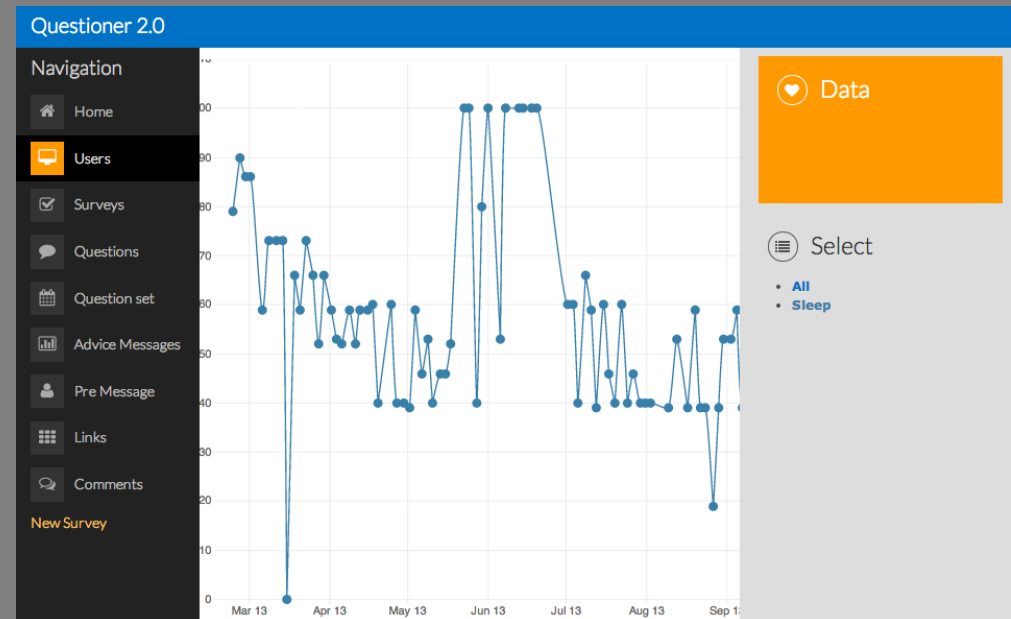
Questioner 2.0

Navigation

Home

Users

Surveys

Questions

Question set

Advice Messages

Pre Message

Links

Comments

New Survey

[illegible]
00
90
80
70
60
50
40
30
20
10
0

Mar 13
Apr 13
May 13
Jun 13
Jul 13
Aug 13
Sep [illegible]

Data

Select

- All
- Sleep